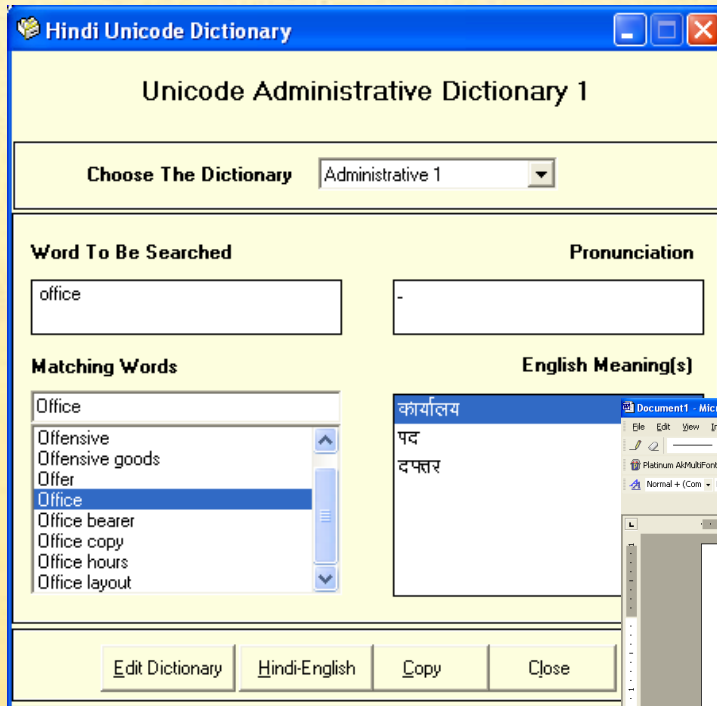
Hindi Unicode Dictionary

Unicode Administrative Dictionary 1

Choose The Dictionary

Administrative 1

Word To Be Searched

Pronunciation

office

-

Matching Words

English Meaning(s)

Office

Offensive
Offensive goods
Offer
Office
Office bearer
Office copy
Office hours
Office layout

कार्यालय
पद
दफ्तर

Document1 - Mic

File Edit View I

Platinum AkMultiFont

Normal + (Com

Edit Dictionary

Hindi-English

Copy

Close